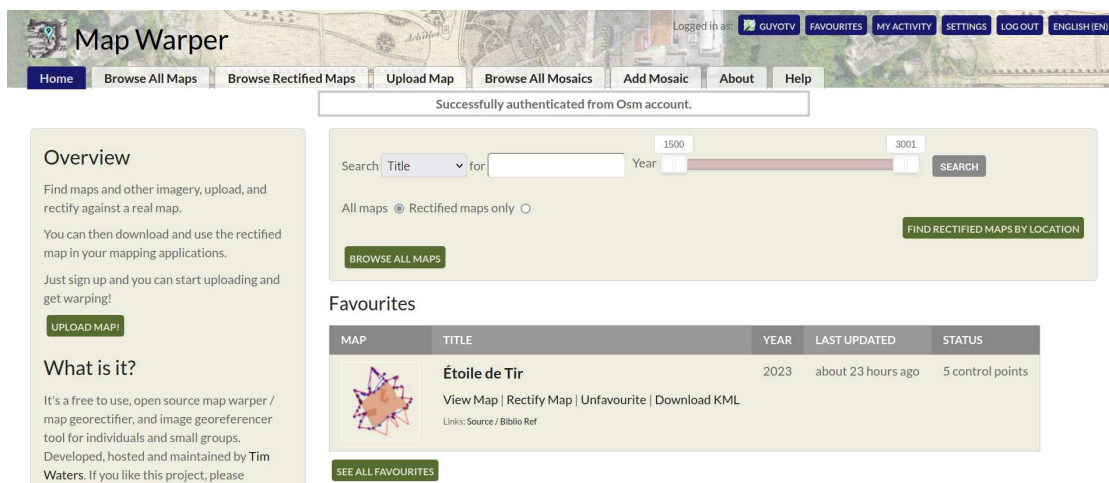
Map Warper

Logged in as: GUYOTV FAVOURITES MY ACTIVITY SETTINGS LOG OUT ENGLISH (EN)

Home Browse All Maps Browse Rectified Maps Upload Map Browse All Mosaics Add Mosaic About Help

Successfully authenticated from Osm account.

Overview

Find maps and other imagery, upload, and rectify against a real map.

You can then download and use the rectified map in your mapping applications.

Just sign up and you can start uploading and get warping!

UPLOAD MAP!

What is it?

It's a free to use, open source map warper / map georectifier, and image georeferencer tool for individuals and small groups. Developed, hosted and maintained by Tim Waters. If you like this project, please

Search Title for Year 1500 3001 SEARCH

All maps Rectified maps only

FIND RECTIFIED MAPS BY LOCATION

BROWSE ALL MAPS

Favourites

| MAP | TITLE | YEAR | LAST UPDATED | STATUS |
|---|---|---|---|---|
| | Étoile de Tir<br>View Map \| Rectify Map \| Unfavourite \| Download KML<br>Links: Source / Biblio Ref | 2023 | about 23 hours ago | 5 control points |

SEE ALL FAVOURITES